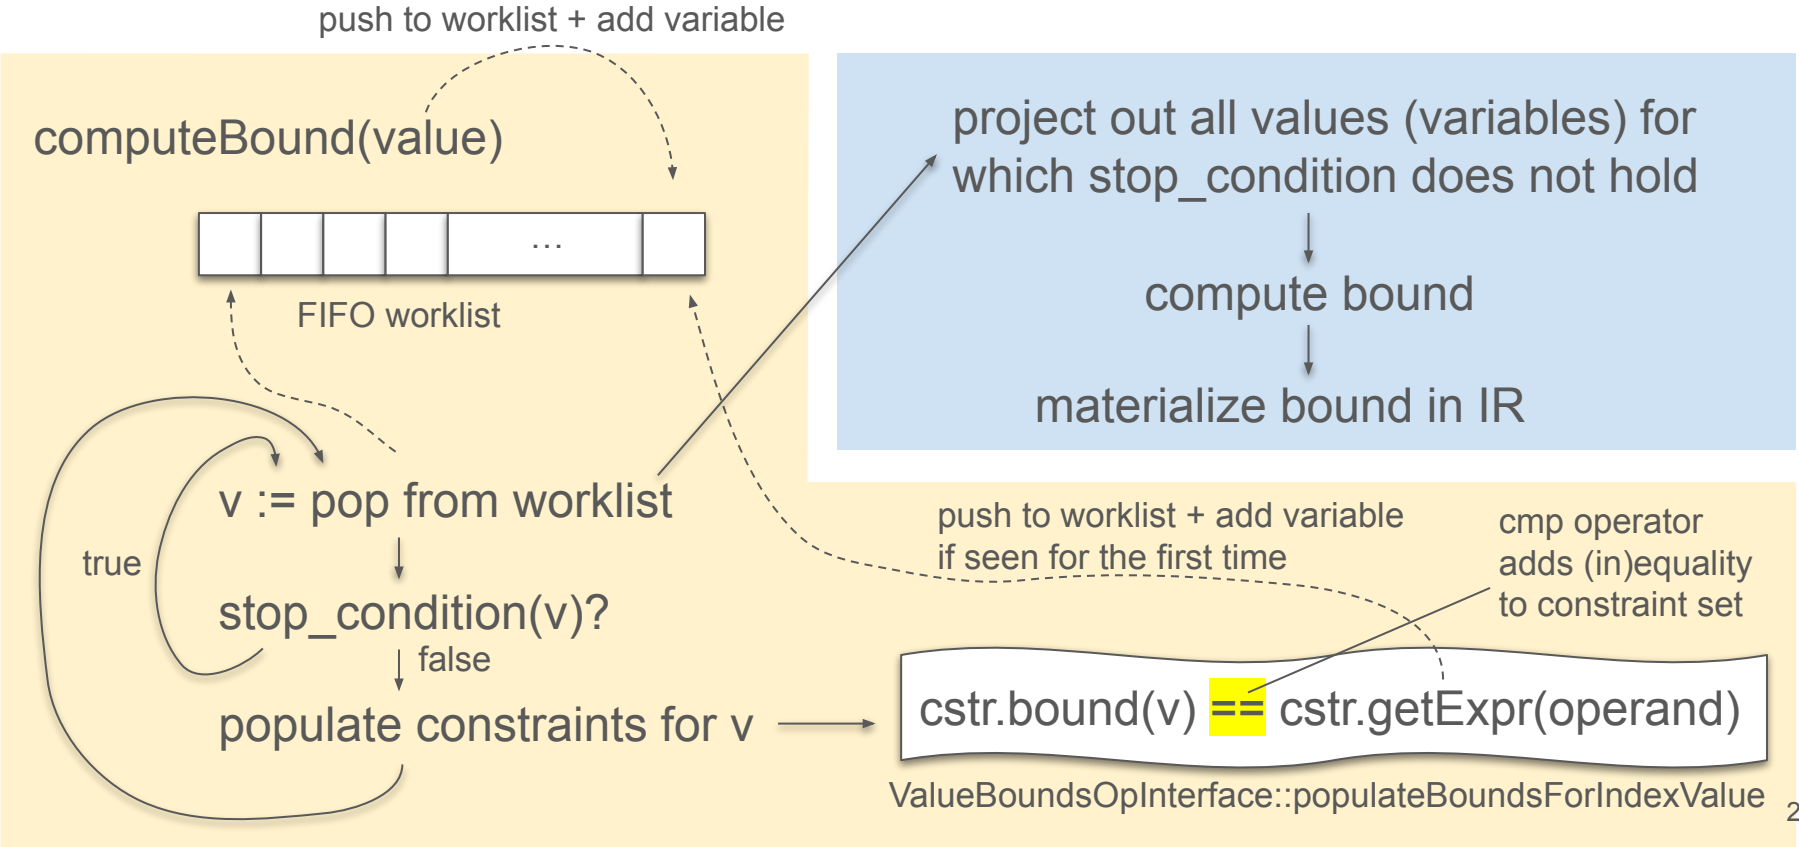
push to worklist + add variable

computeBound(value)

...

FIFO worklist

project out all values (variables) for which stop_condition does not hold

compute bound

materialize bound in IR

true

v := pop from worklist

stop_condition(v)?

false

populate constraints for v

push to worklist + add variable if seen for the first time

cmp operator adds (in)equality to constraint set

cstr.bound(v) == cstr.getExpr(operand)

ValueBoundsOpInterface::populateBoundsForIndexValue

2